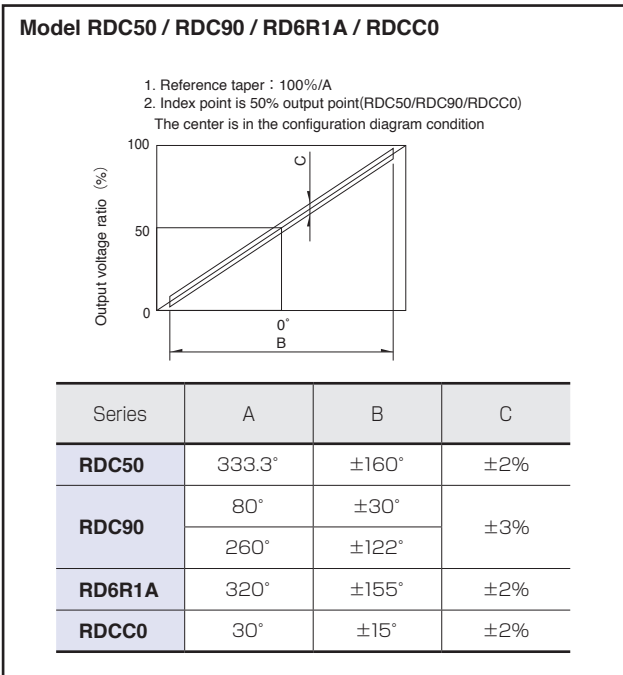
Model RDC50 / RDC90 / RD6R1A / RDCC0

1. Reference taper：100%/A
2. Index point is 50% output point(RDC50/RDC90/RDCC0)
The center is in the configuration diagram condition

Output voltage ratio（%）

100
50
0
C
0°
B

| Series | A | B | C |
|---|---|---|---|
| RDC50 | 333.3° | ±160° | ±2% |
| RDC90 | 80° | ±30° | ±3% |
| | 260° | ±122° | |
| RD6R1A | 320° | ±155° | ±2% |
| RDCC0 | 30° | ±15° | ±2% |